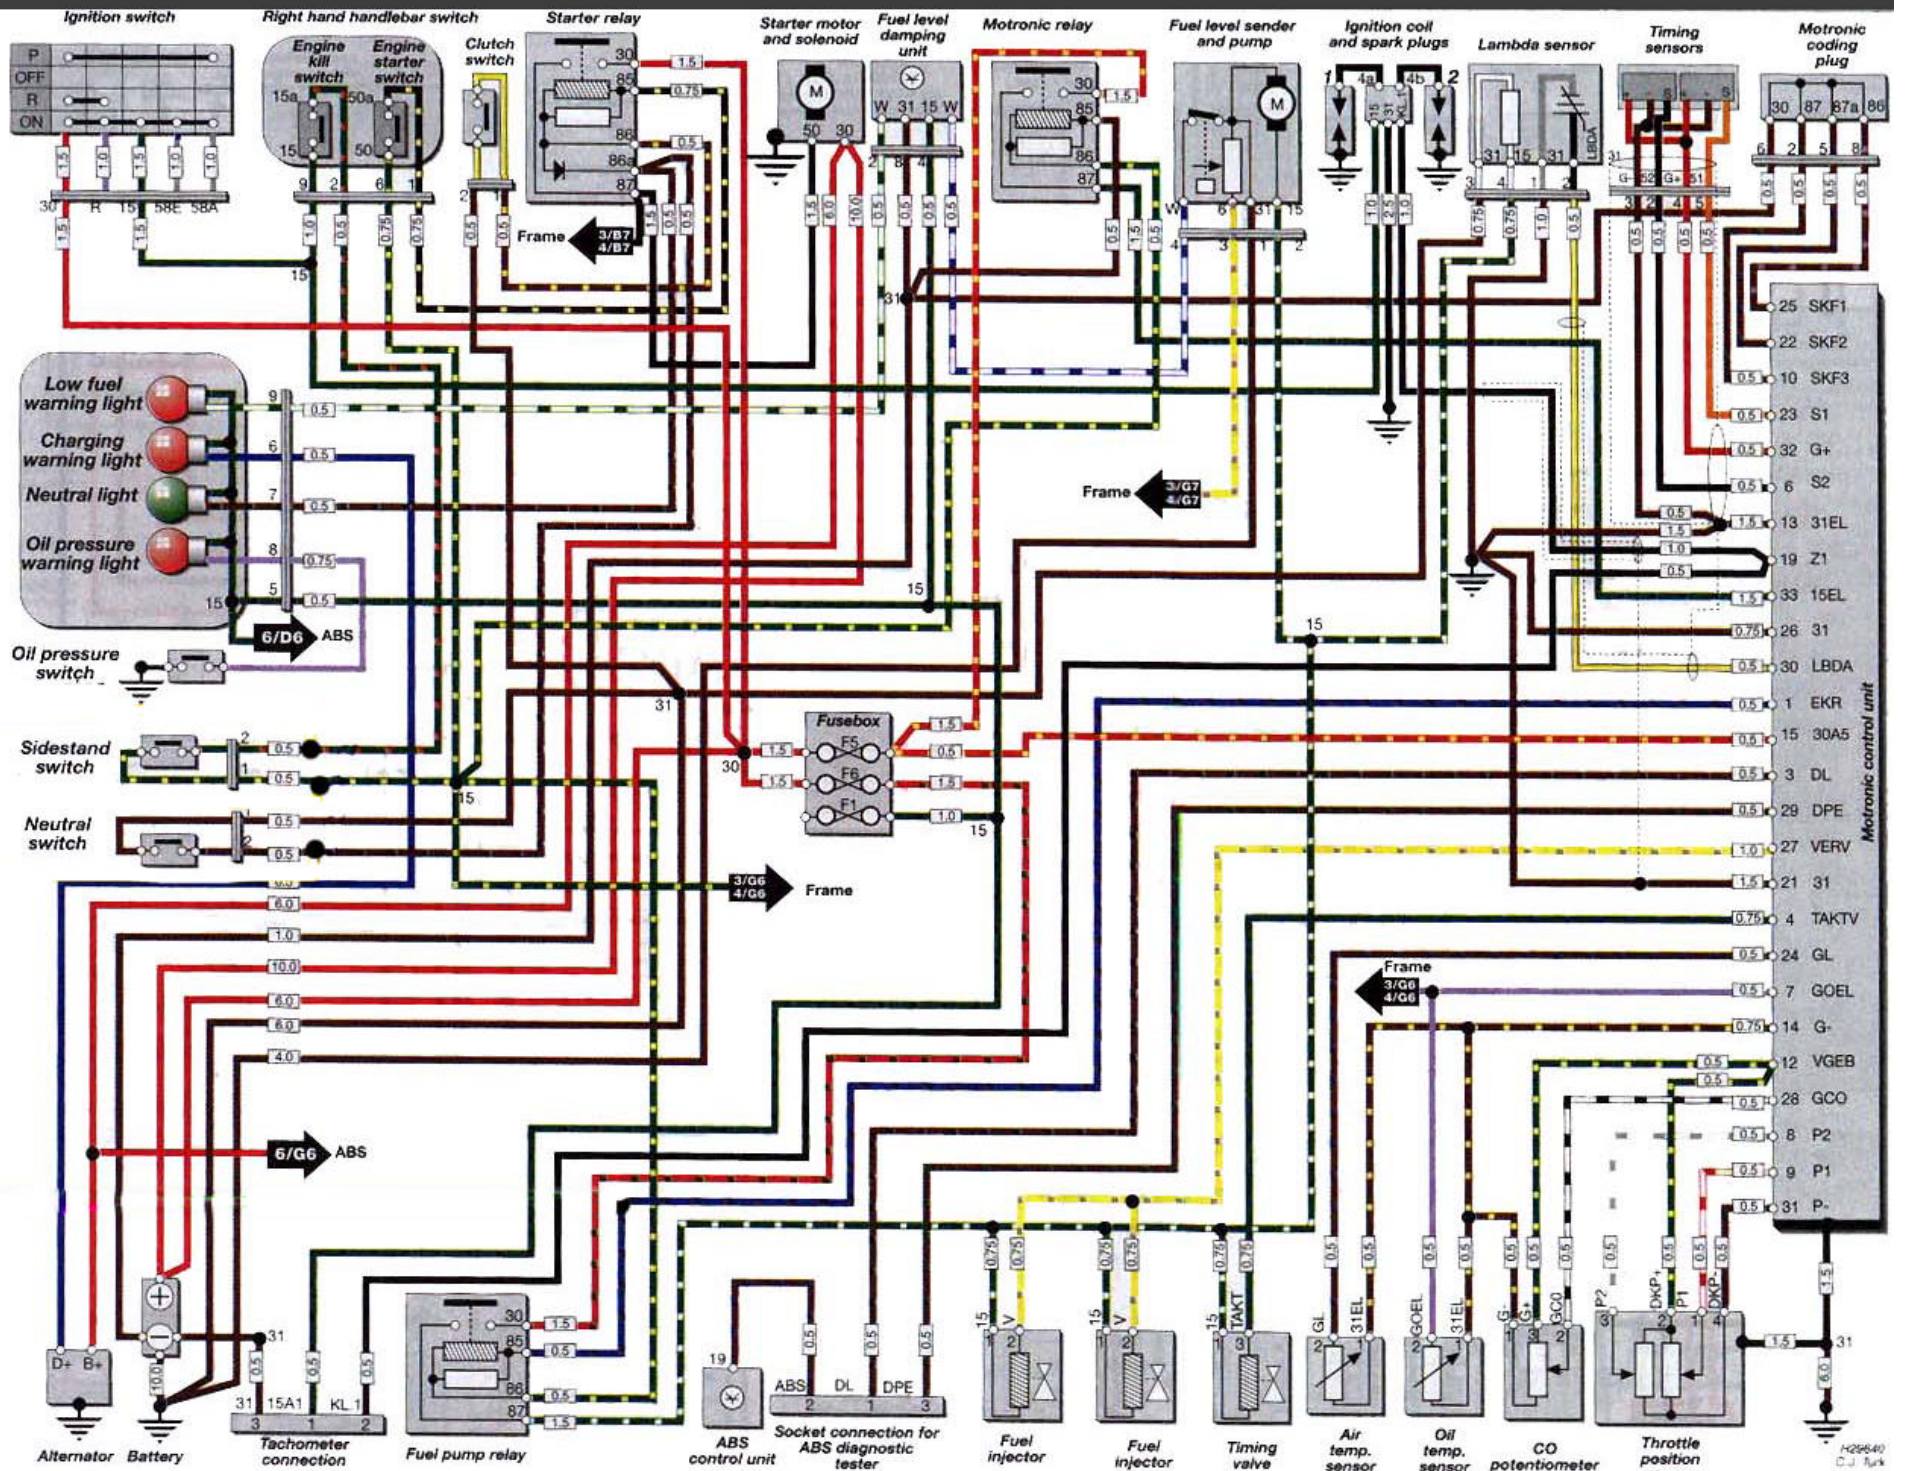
Ignition switch
P
OFF
R
ON
1.5 1.0 1.5 1.0 1.0
30 R 15 58E 58A
1.5 1.5
15

Right hand handlebar switch
Engine kill switch
Engine starter switch
15a 50a
15 50
9 2 6 1
1.0 0.5 0.75 0.75

Clutch switch
2 1
0.5 0.5

Starter relay
30 85 86 86a 87
1.5 0.75 0.5
Frame 3/B7 4/B7
1.5 0.5 0.5 0.5

Starter motor and solenoid
M
50 30
1.5 6.0 10.0

Fuel level damping unit
W 31 15 W
2 8 4
0.5 0.5 0.5 0.5
31

Motronic relay
30 85 86 87
1.5
0.5 1.5 0.5

Fuel level sender and pump
M
W 6 31 15
4 3 1 2

Ignition coil and spark plugs
1 4a 4b 2
15 31 KL
1.0 2.5 1.0

Lambda sensor
31 15 31 LBDA
3 4 1 2
0.75 0.75 1.0 0.5

Timing sensors
G- S2 G+ S1
3 2 4 5
0.5 0.5 0.5 0.5
31

Motronic coding plug
30 87 87a 86
6 2 5 8
0.5 0.5 0.5 0.5

Low fuel warning light
Charging warning light
Neutral light
Oil pressure warning light
9 6 7 8 5 15
0.5 0.5 0.5 0.75 0.5
6/D6 ABS
Oil pressure switch

15
31
Frame 3/G7 4/G7
15

25 SKF1
22 SKF2
0.5 10 SKF3
0.5 23 S1
0.5 32 G+
0.5 6 S2
0.5 1.5 1.0 0.5
1.5 13 31EL
19 Z1
1.5 33 15EL
0.75 26 31
0.5 30 LBDA
0.5 1 EKR
0.5 15 30A5
0.5 3 DL
0.5 29 DPE
1.0 27 VERV
1.5 21 31
0.75 4 TAKTV
0.5 24 GL
0.5 7 GOEL
0.75 14 G-
0.5 0.5 12 VGEB
0.5 28 GCO
0.5 8 P2
0.5 9 P1
0.5 31 P-
Motronic control unit

Sidestand switch
2 1
0.5 0.5
15
Neutral switch
1 2
0.5 0.5

Fusebox
F5 F6 F1
1.5 1.5 30
1.5 0.5 1.5 1.0
15

3/G6 4/G6 Frame

6.0 6.0 1.0 10.0 6.0 6.0 4.0

6/G6 ABS

Frame 3/G6 4/G6

D+ B+
Alternator
Battery
10.0
31
0.5 0.5 0.5
31 15A1 KL 1
3 1 2
Tachometer connection

Fuel pump relay
30 85 86 87
1.5 0.5 0.5 1.5

19
ABS control unit
0.5 0.5 0.5
ABS DL DPE
2 1 3
Socket connection for ABS diagnostic tester

0.75 0.75 15 V 1 2
Fuel injector
0.75 0.75 15 V 1 2
Fuel injector
0.75 0.75 15 TAKT 1 3
Timing valve
0.5 0.5 GL 31EL 2 1
Air temp. sensor
0.5 0.5 GOEL 31EL 2 1
Oil temp. sensor
0.5 0.5 0.5 G- G+ GCO 1 3 2
CO potentiometer
0.5 0.5 0.5 0.5 P2 DKP+ P1 DKP-
3 2 1 4
Throttle position
1.5 1.5 31 6.0

H29640 C.J. Funk